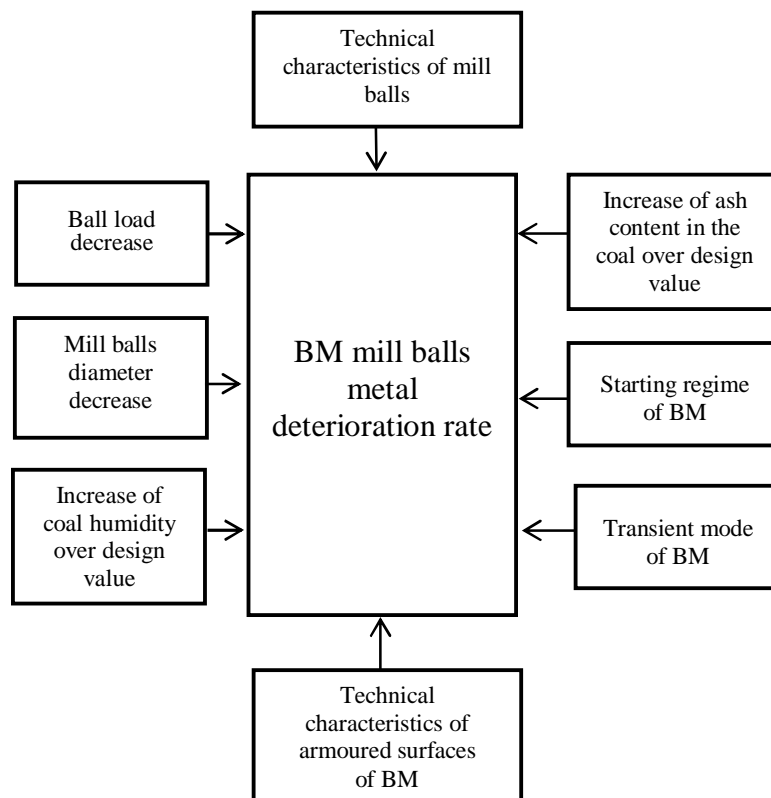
Technical characteristics of mill balls

Ball load decrease

Mill balls diameter decrease

Increase of coal humidity over design value

BM mill balls metal deterioration rate

Increase of ash content in the coal over design value

Starting regime of BM

Transient mode of BM

Technical characteristics of armoured surfaces of BM